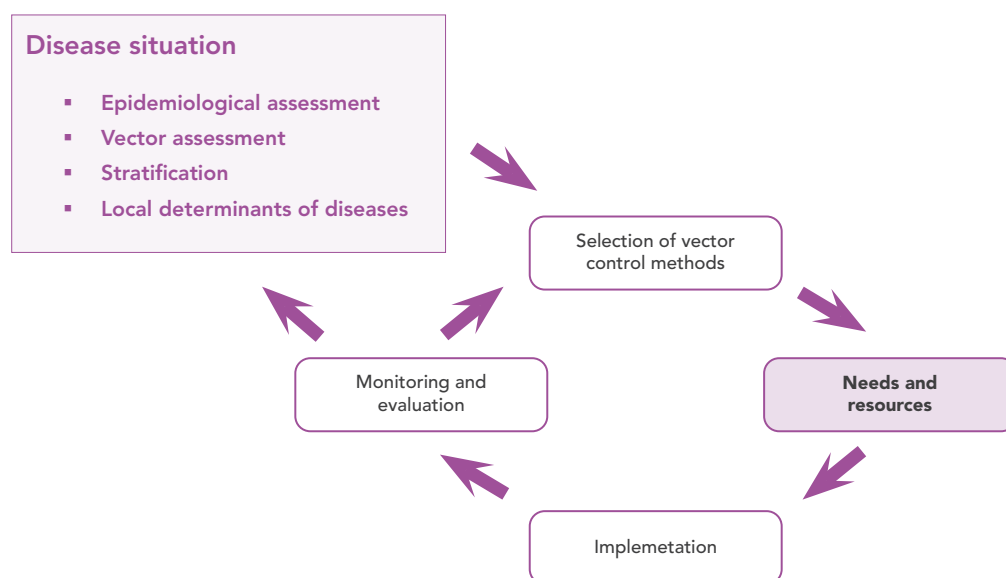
Disease situation

- Epidemiological assessment
- Vector assessment
- Stratification
- Local determinants of diseases

Selection of vector control methods

Needs and resources

Implemetation

Monitoring and evaluation